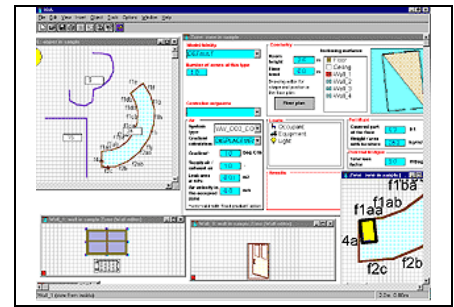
NMA
File Edit View Insert Object Tools Options Window Help
Zone : zone in sample
Model Identity
Geometry
Room height
Enclosing surfaces
Floor
Ceiling
Wall_1
Wall_2
Wall_3
Wall_4
Floor plan
Number of zones of this type
Controller sequence
Air
System type
VAV_DD2_DC
Loads
Occupant
Equipment
Light
Results
f1a
f1b
f1ba
f1aa
f1ab
4a
f2c
f2b
Wall_1 in sample
Zone : zone in sample
Wall_1 (plane from (lowkey)